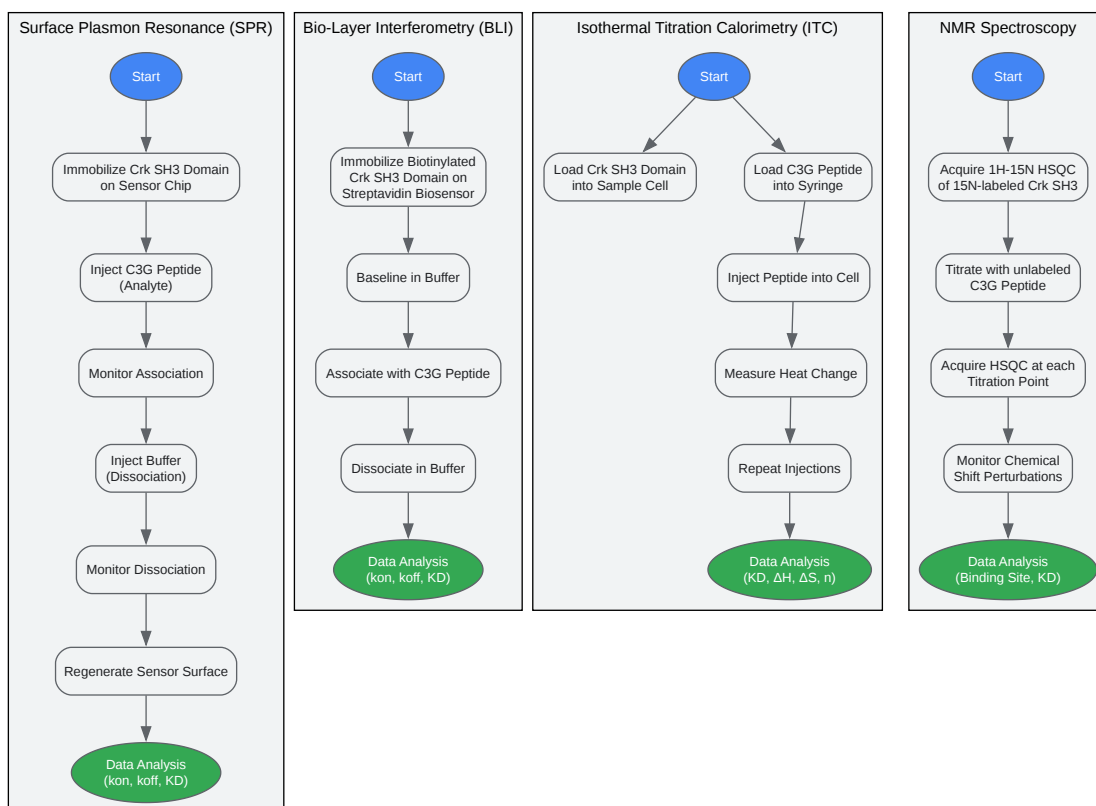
Surface Plasmon Resonance (SPR)

Start

Immobilize Crk SH3 Domain on Sensor Chip

Inject C3G Peptide (Analyte)

Monitor Association

Inject Buffer (Dissociation)

Monitor Dissociation

Regenerate Sensor Surface

Data Analysis (kon, koff, KD)

Bio-Layer Interferometry (BLI)

Start

Immobilize Biotinylated Crk SH3 Domain on Streptavidin Biosensor

Baseline in Buffer

Associate with C3G Peptide

Dissociate in Buffer

Data Analysis (kon, koff, KD)

Isothermal Titration Calorimetry (ITC)

Start

Load Crk SH3 Domain into Sample Cell

Load C3G Peptide into Syringe

Inject Peptide into Cell

Measure Heat Change

Repeat Injections

Data Analysis (KD, ΔH, ΔS, n)

NMR Spectroscopy

Start

Acquire 1H-15N HSQC of 15N-labeled Crk SH3

Titrate with unlabeled C3G Peptide

Acquire HSQC at each Titration Point

Monitor Chemical Shift Perturbations

Data Analysis (Binding Site, KD)